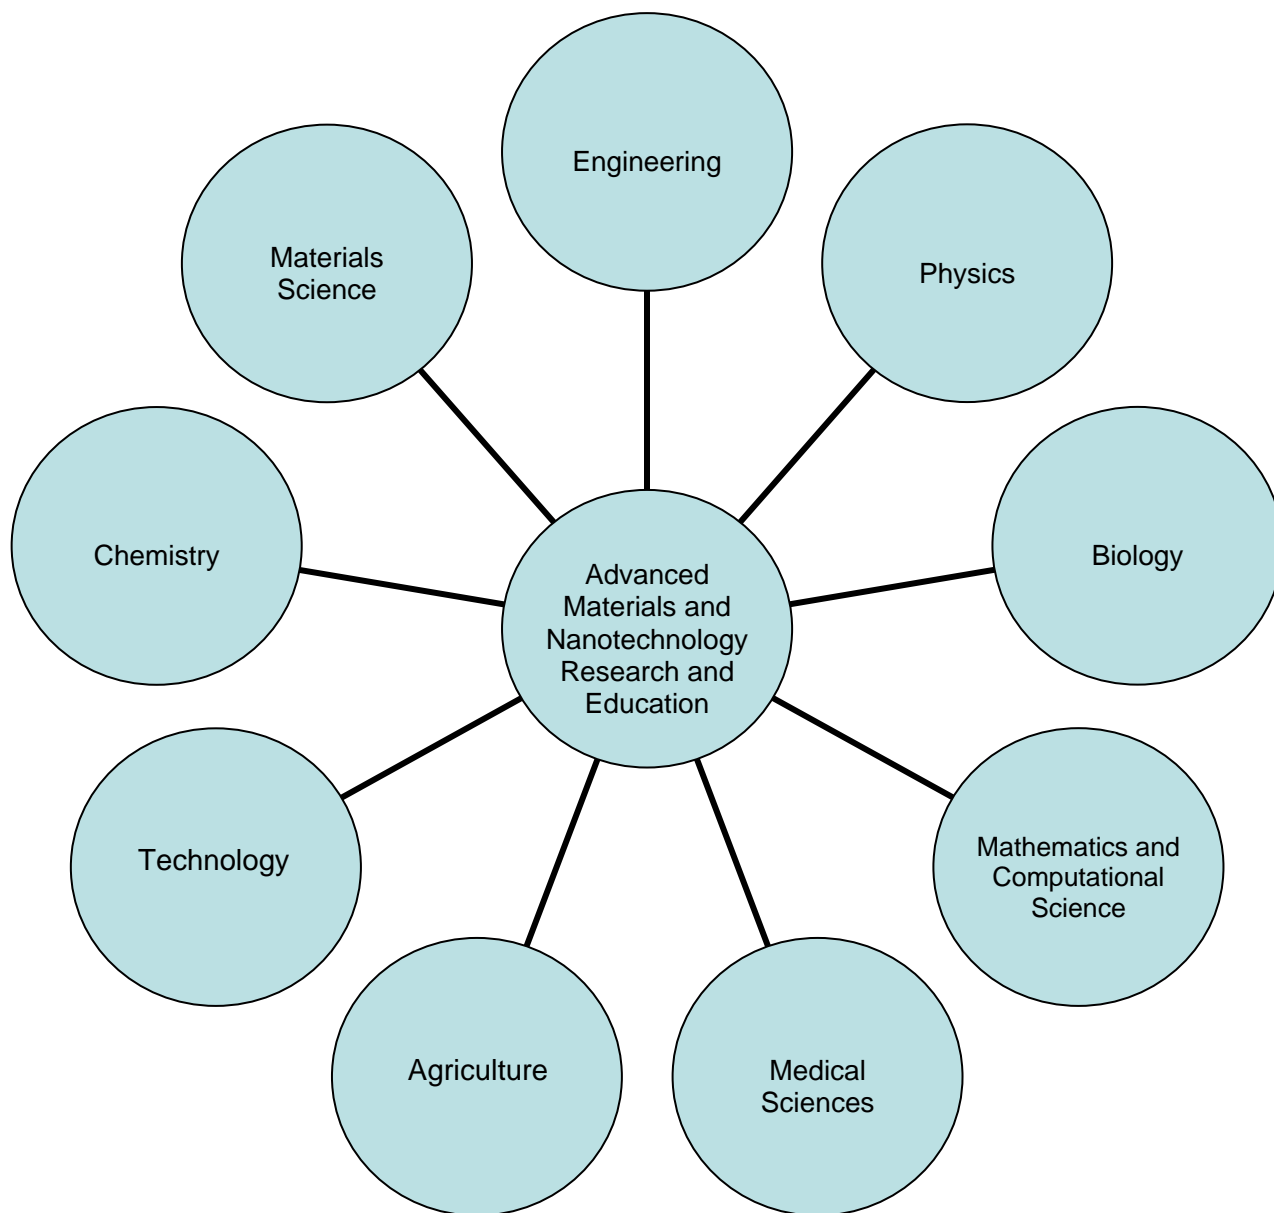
Engineering

Materials Science

Physics

Chemistry

Advanced Materials and Nanotechnology Research and Education

Biology

Technology

Mathematics and Computational Science

Agriculture

Medical Sciences